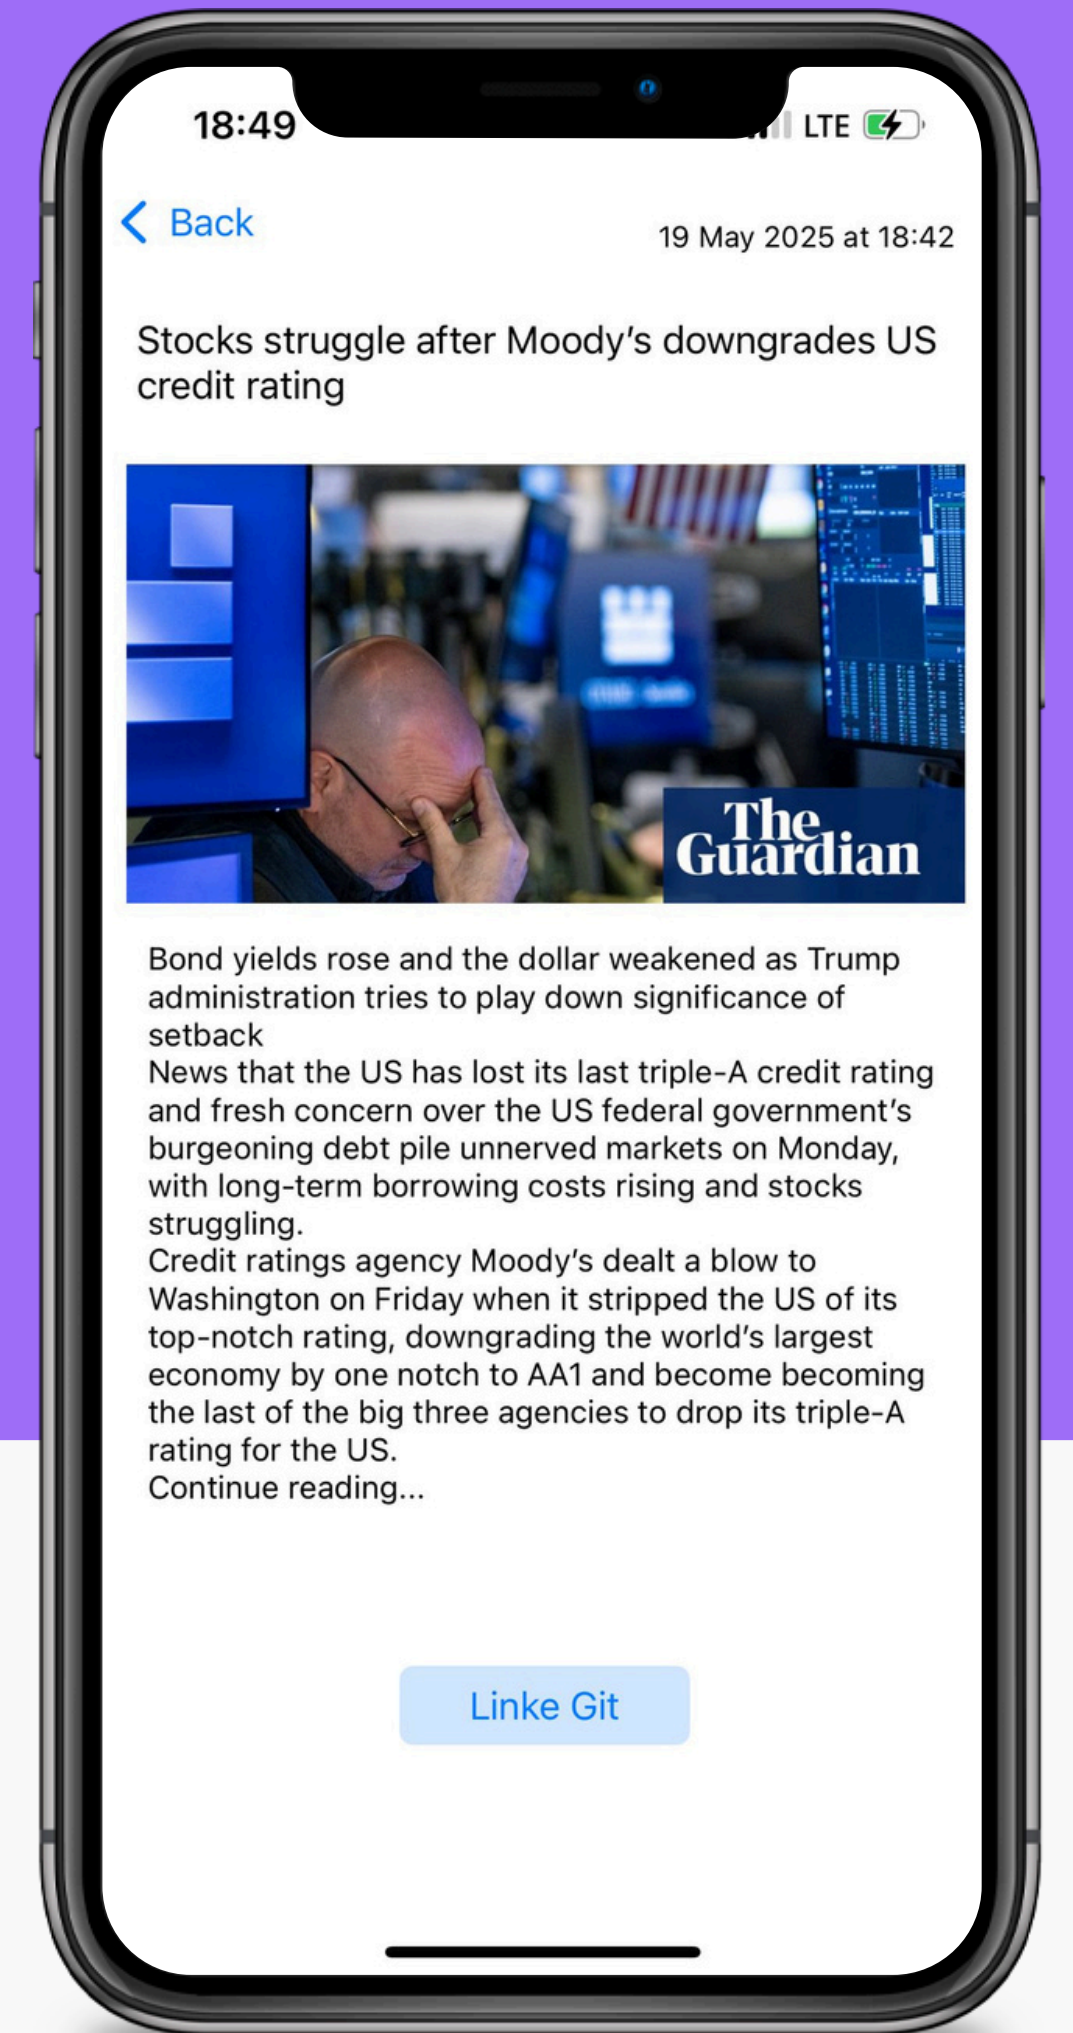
18:49 LTE

Back

19 May 2025 at 18:42

Stocks struggle after Moody's downgrades US credit rating

The Guardian

Bond yields rose and the dollar weakened as Trump administration tries to play down significance of setback
News that the US has lost its last triple-A credit rating and fresh concern over the US federal government's burgeoning debt pile unnerved markets on Monday, with long-term borrowing costs rising and stocks struggling.
Credit ratings agency Moody's dealt a blow to Washington on Friday when it stripped the US of its top-notch rating, downgrading the world's largest economy by one notch to AA1 and become becoming the last of the big three agencies to drop its triple-A rating for the US.
Continue reading...

Linke Git